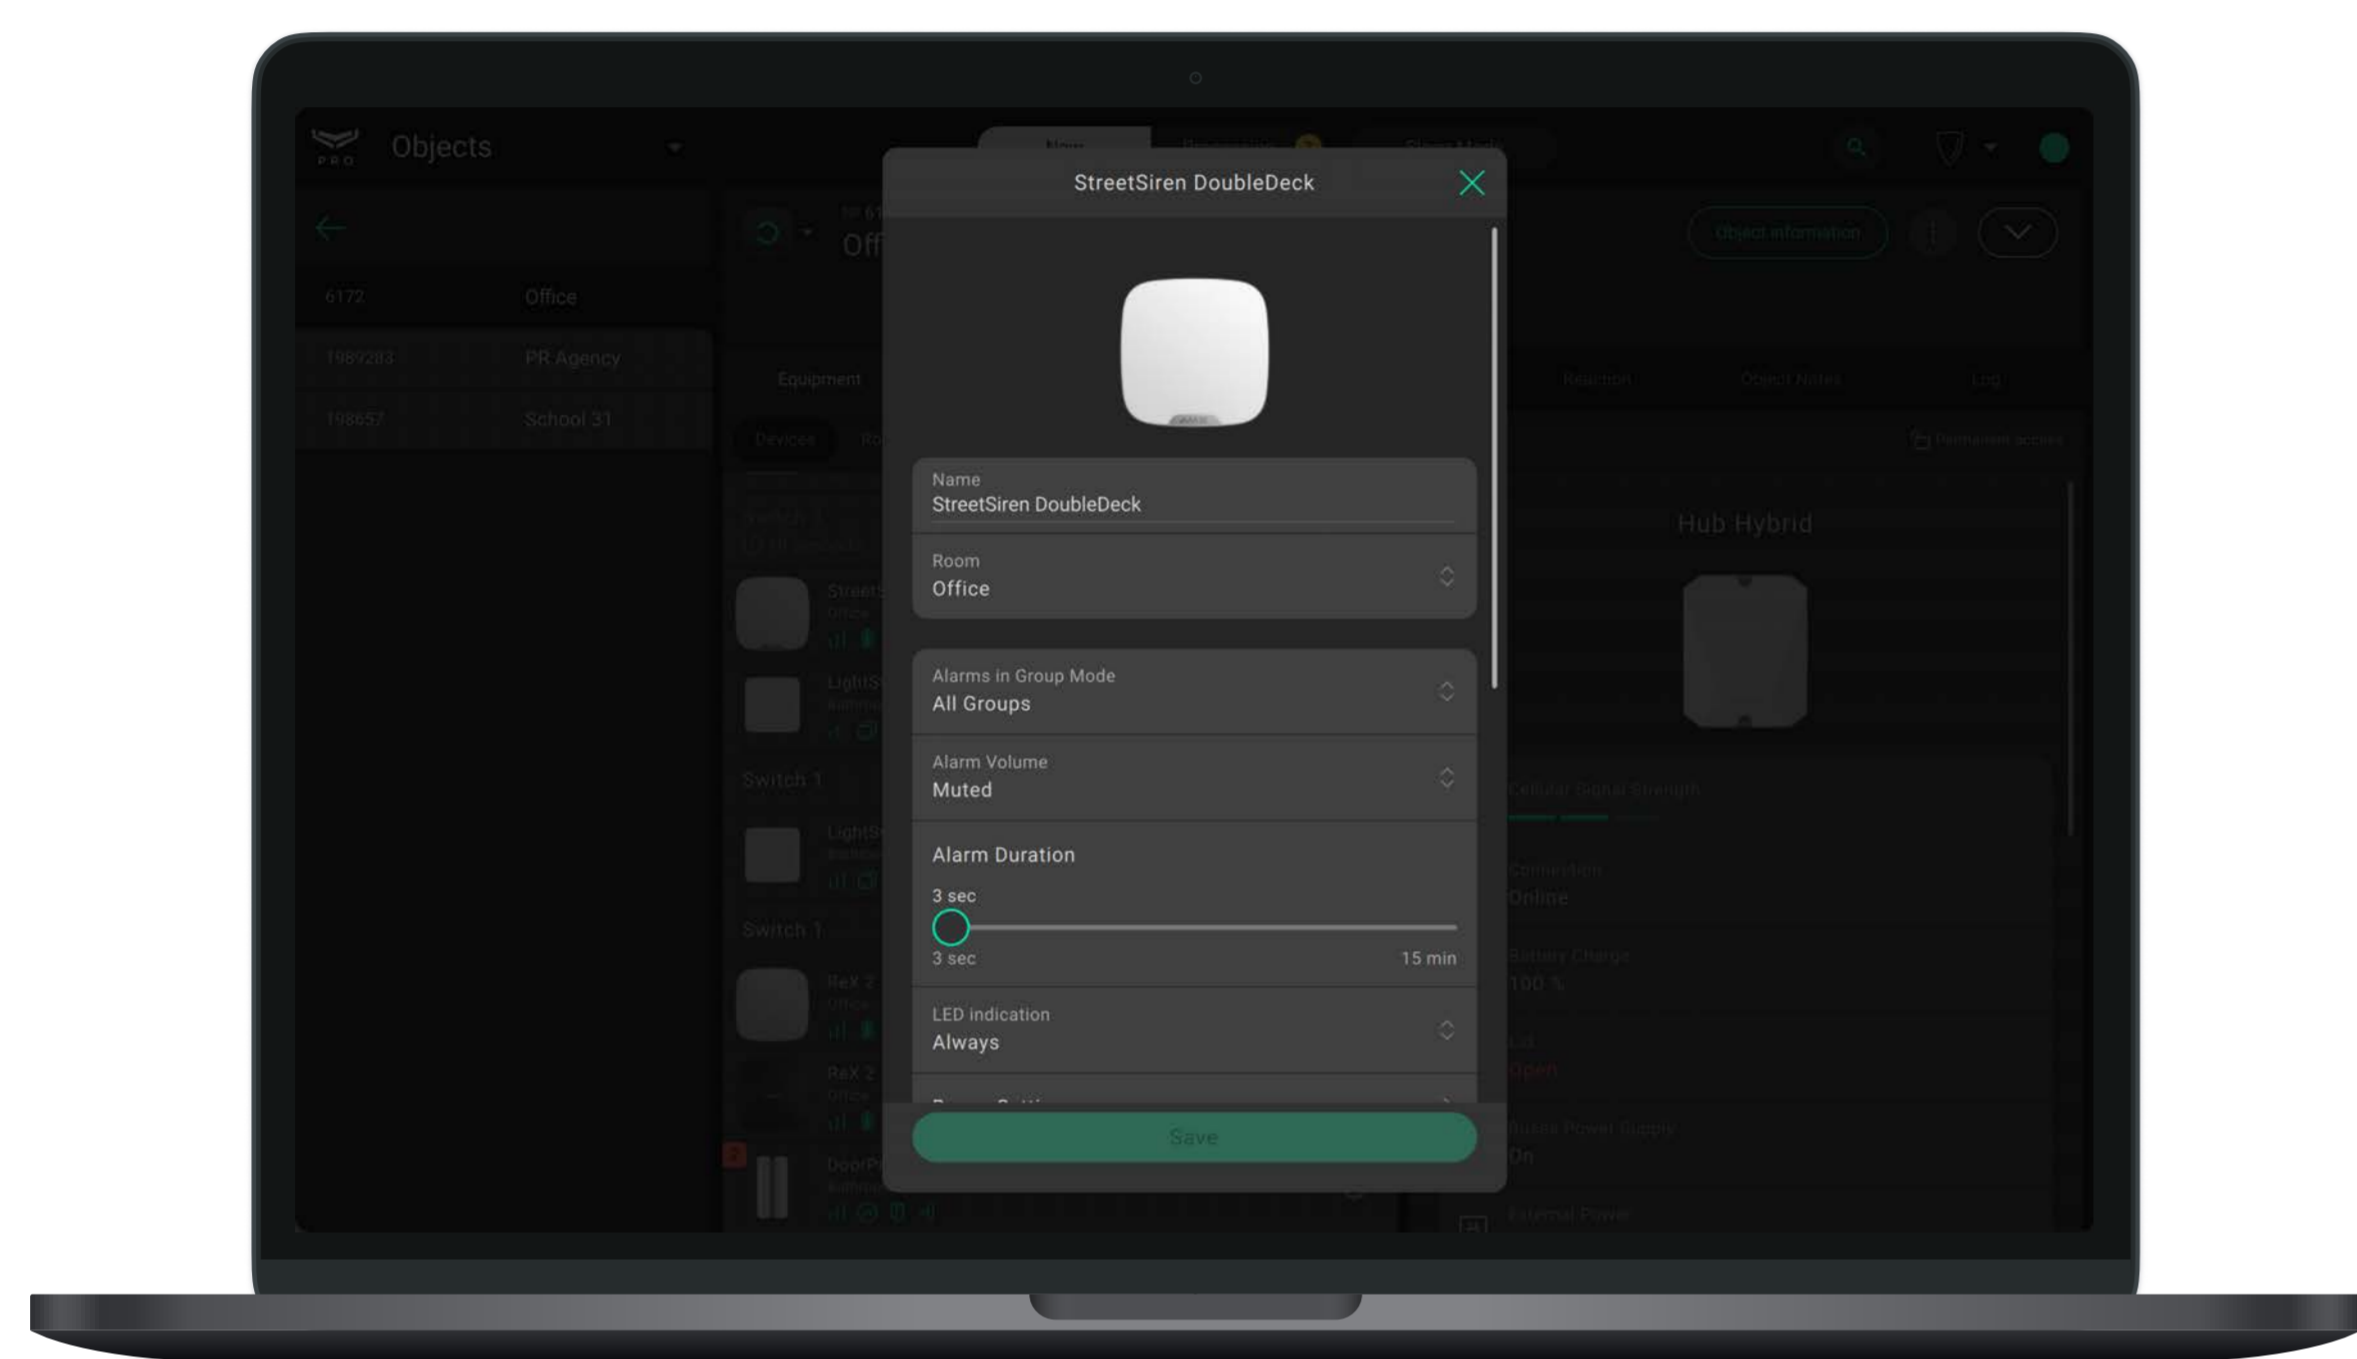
PRO Objects

6172 Office
1989283 PR Agency
198657 School 31

Equipment

Devices

Switch 1

Switch 1

Object information

Hub Hybrid

Cellular Signal Strength

Connection
Online

Battery Charge
100 %

Open

On

External Power

StreetSiren DoubleDeck

Name
StreetSiren DoubleDeck

Room
Office

Alarms in Group Mode
All Groups

Alarm Volume
Muted

Alarm Duration

3 sec

3 sec 15 min

LED indication
Always

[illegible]

Save